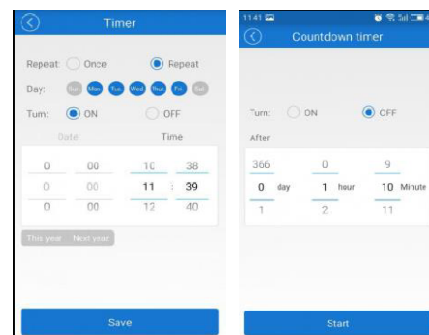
Timer

Repeat: Once Repeat

Day: Sun Mon Tue Wed Thu Fri Sat

Turn: ON OFF

Date Time

| 0 | 00 | 10 | 38 |
|---|---|---|---|
| 0 | 00 | 11 : | 39 |
| 0 | 00 | 12 | 40 |

This year Next year

Save

11:41

Countdown timer

Turn: ON OFF

After

| 366 | 0 | 9 |
|---|---|---|
| 0 day | 1 hour | 10 Minute |
| 1 | 2 | 11 |

Start